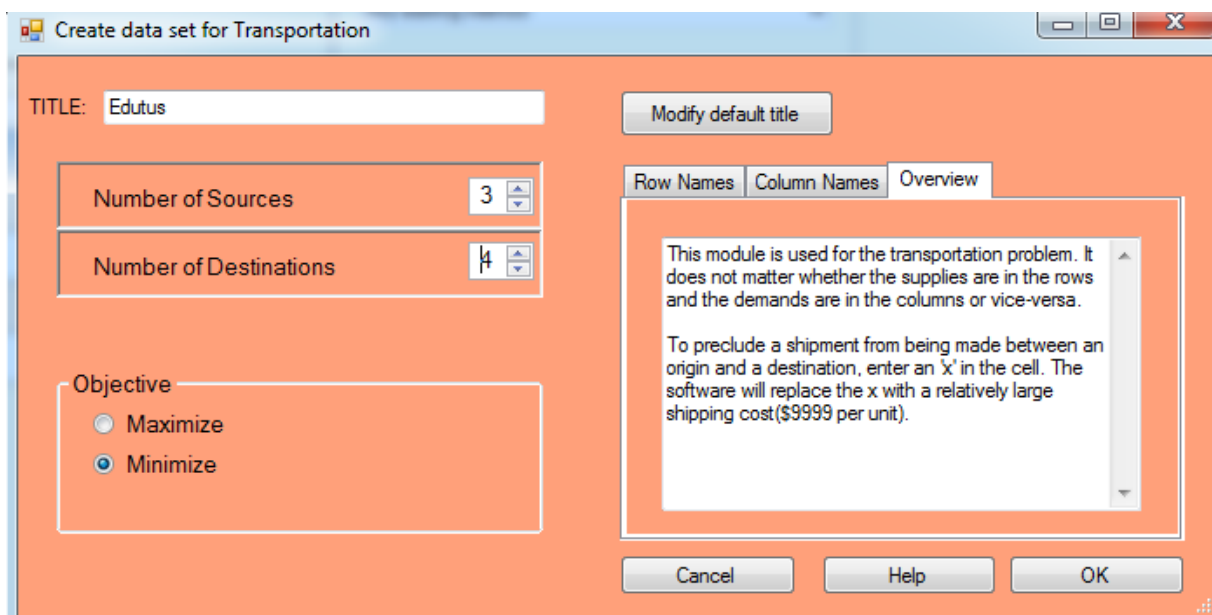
Create data set for Transportation

TITLE: Edutus

Modify default title

Number of Sources 3

Number of Destinations 4

Row Names | Column Names | Overview

This module is used for the transportation problem. It does not matter whether the supplies are in the rows and the demands are in the columns or vice-versa.

To preclude a shipment from being made between an origin and a destination, enter an 'x' in the cell. The software will replace the x with a relatively large shipping cost($9999 per unit).

Objective
Maximize
Minimize

Cancel
Help
OK